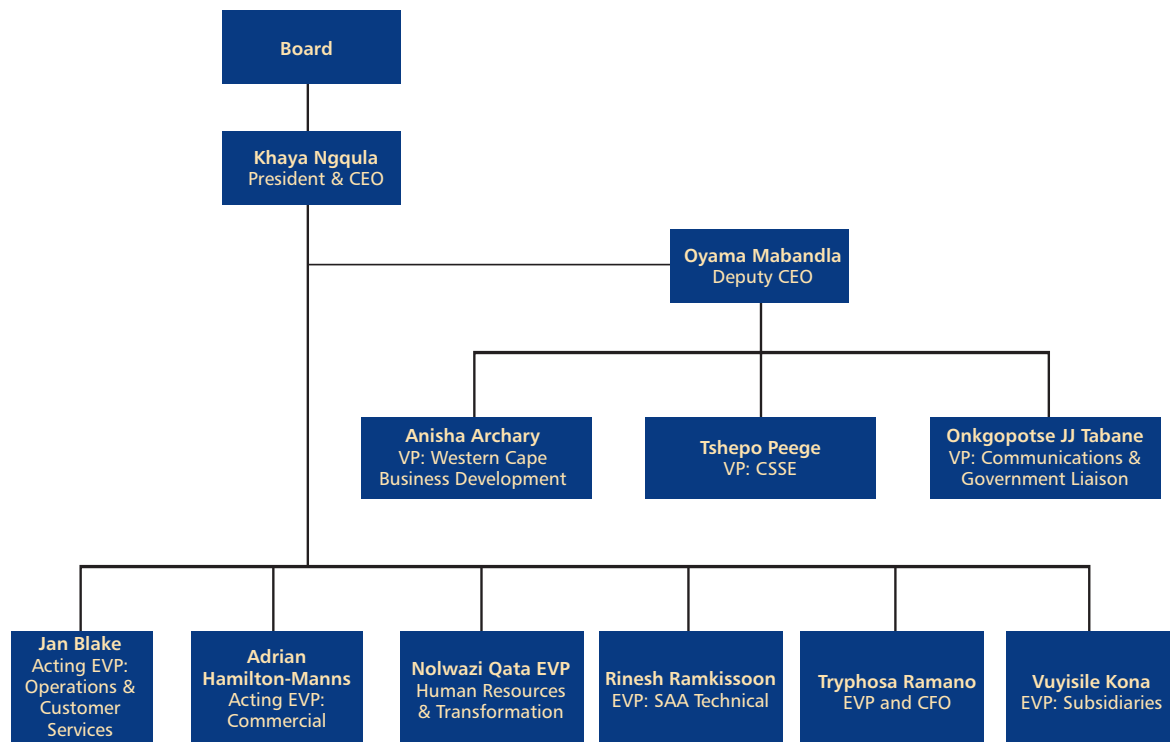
Board

Khaya Ngqula
President & CEO

Oyama Mabandla
Deputy CEO

Anisha Archary
VP: Western Cape Business Development

Tshepo Peege
VP: CSSE

Onkgopotse JJ Tabane
VP: Communications & Government Liaison

Jan Blake
Acting EVP: Operations & Customer Services

Adrian Hamilton-Manns
Acting EVP: Commercial

Nolwazi Qata EVP
Human Resources & Transformation

Rinesh Ramkissoon
EVP: SAA Technical

Tryphosa Ramano
EVP and CFO

Vuyisile Kona
EVP: Subsidiaries